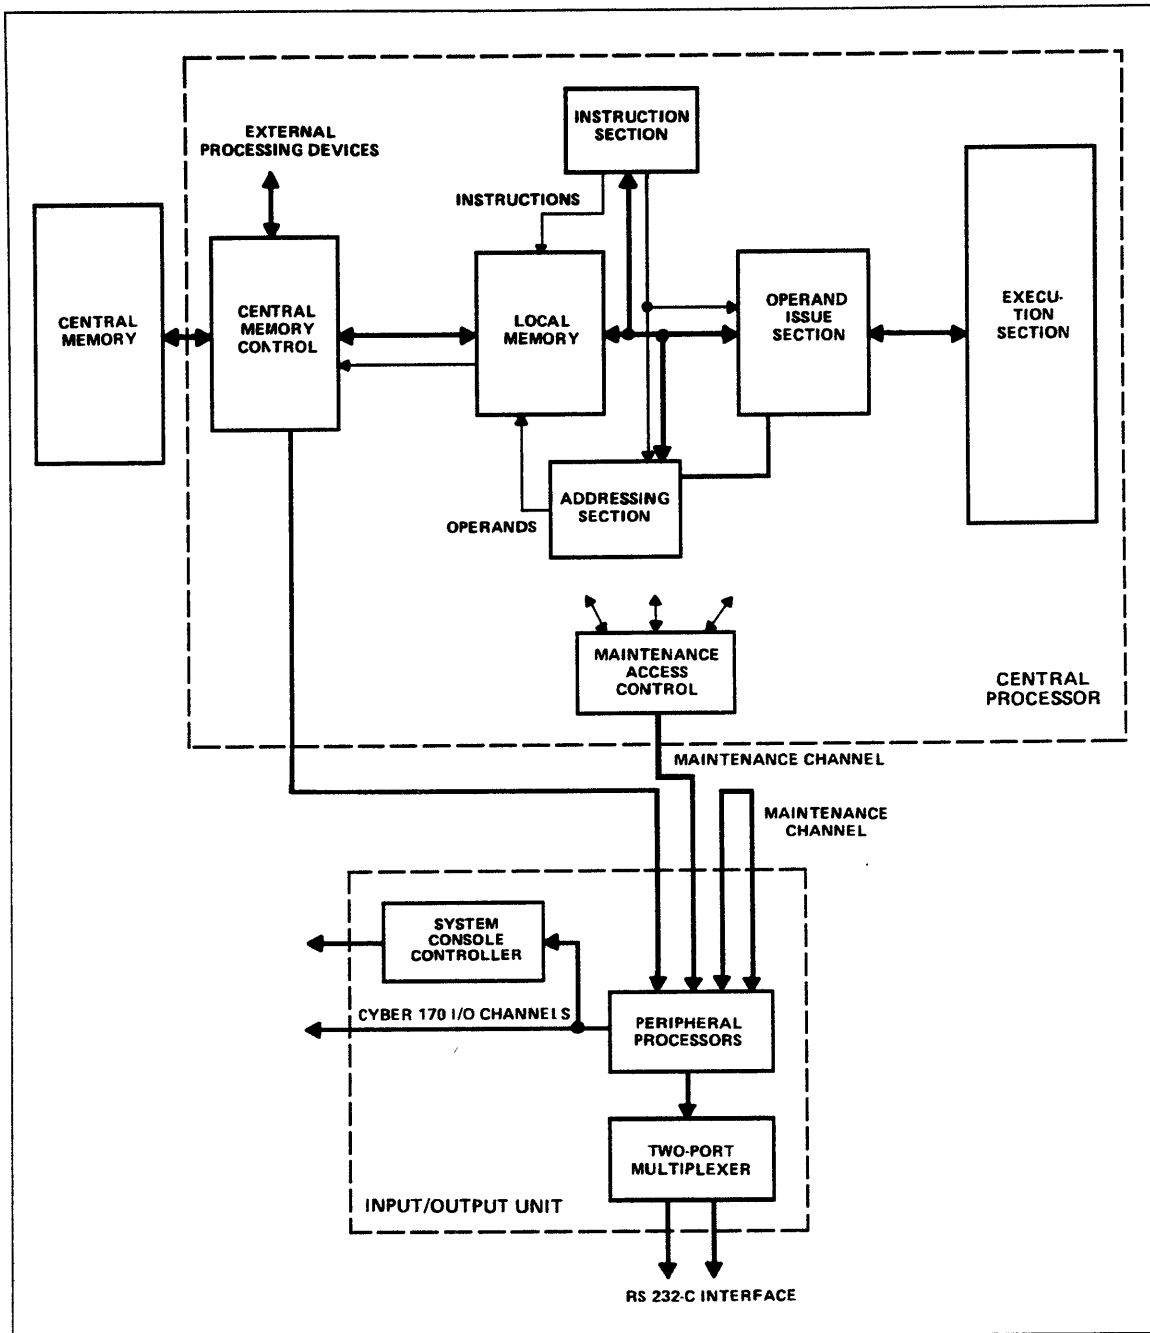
EXTERNAL PROCESSING DEVICES

INSTRUCTION SECTION

INSTRUCTIONS

CENTRAL MEMORY

CENTRAL MEMORY CONTROL

LOCAL MEMORY

OPERAND ISSUE SECTION

EXECUTION SECTION

ADDRESSING SECTION

OPERANDS

MAINTENANCE ACCESS CONTROL

CENTRAL PROCESSOR

MAINTENANCE CHANNEL

MAINTENANCE CHANNEL

SYSTEM CONSOLE CONTROLLER

CYBER 170 I/O CHANNELS

PERIPHERAL PROCESSORS

TWO-PORT MULTIPLEXER

INPUT/OUTPUT UNIT

RS 232-C INTERFACE